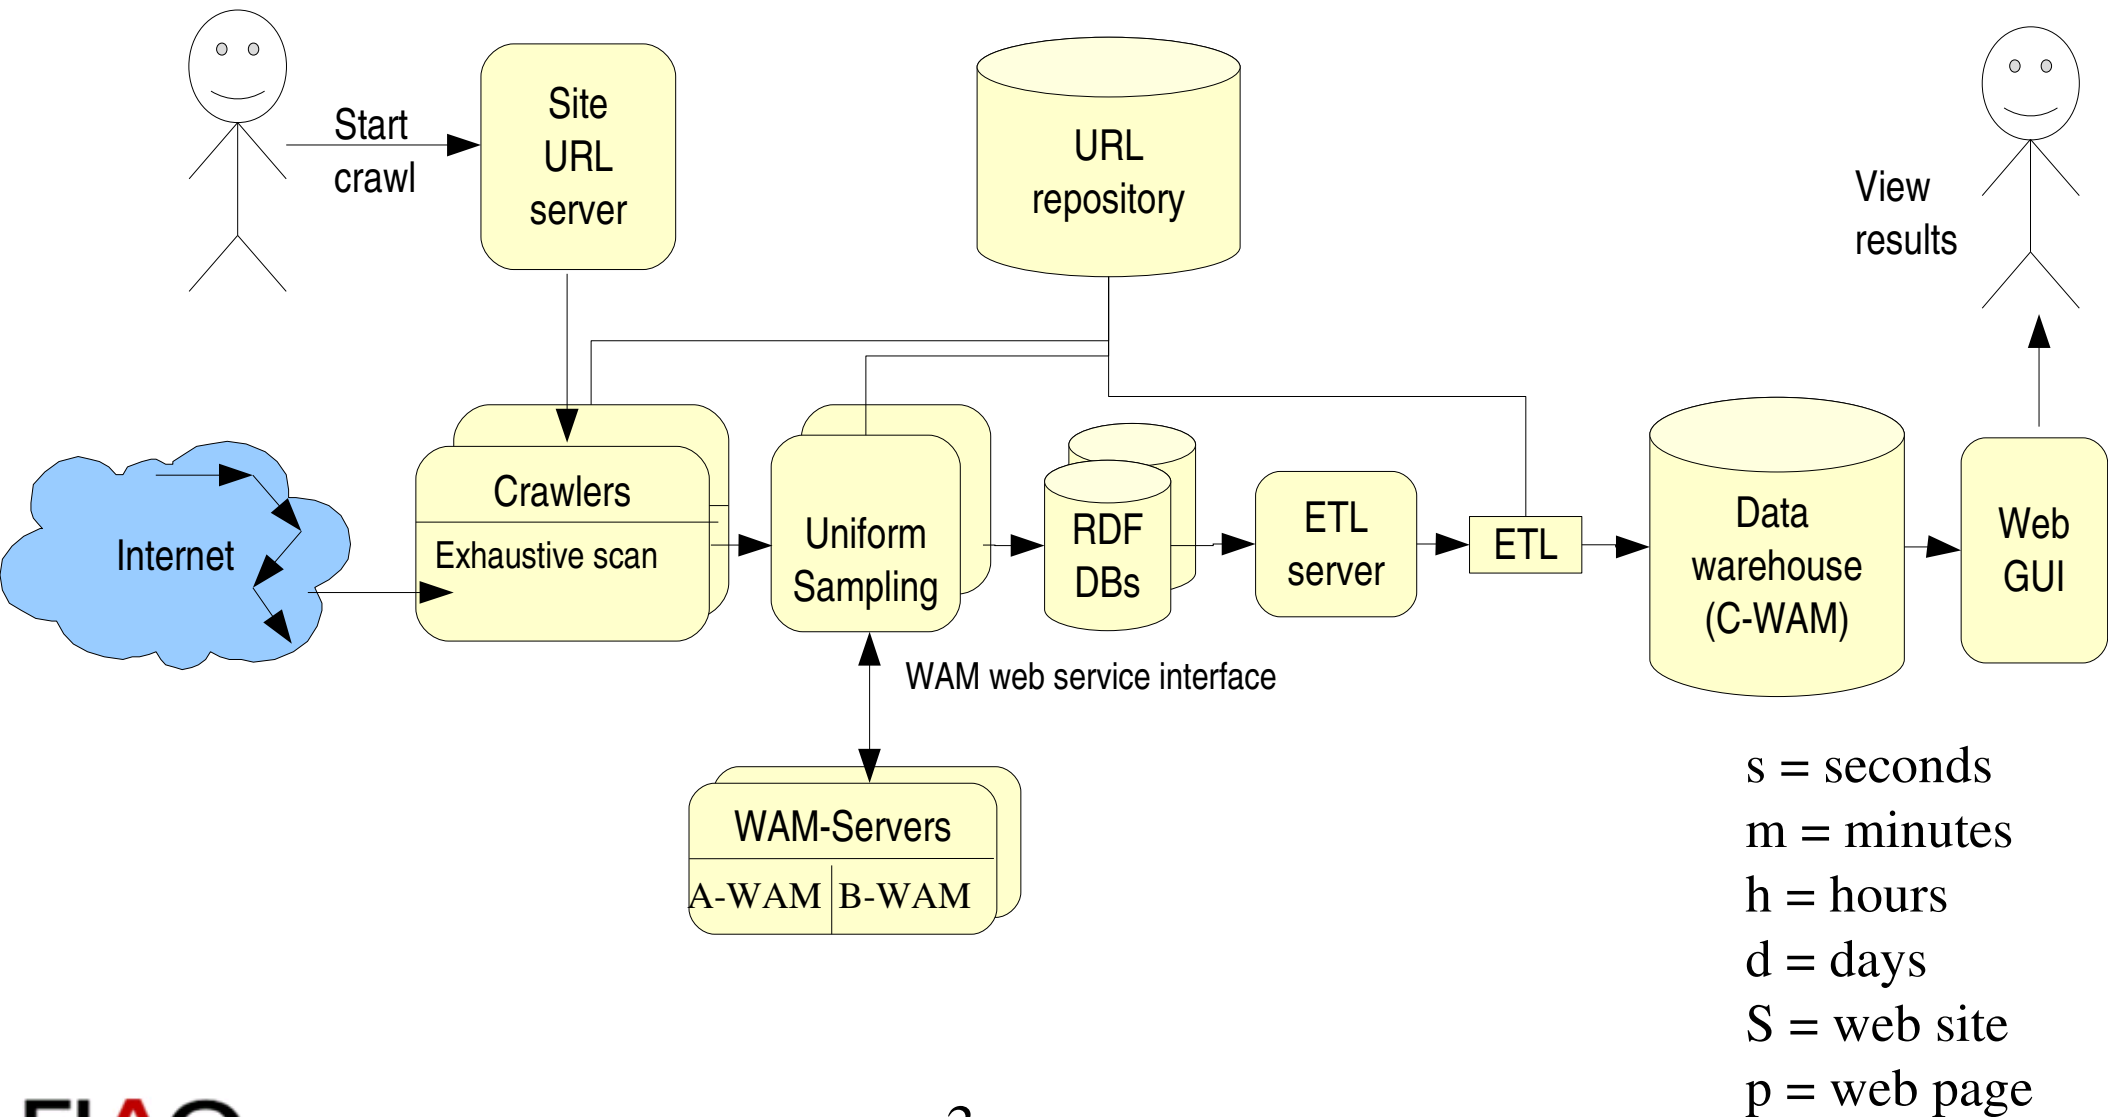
Start crawl

Site URL server

URL repository

View results

Internet

Crawlers

Exhaustive scan

Uniform Sampling

RDF DBs

ETL server

ETL

Data warehouse (C-WAM)

Web GUI

WAM web service interface

WAM-Servers

A-WAM

B-WAM

s = seconds
m = minutes
h = hours
d = days
S = web site
p = web page

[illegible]